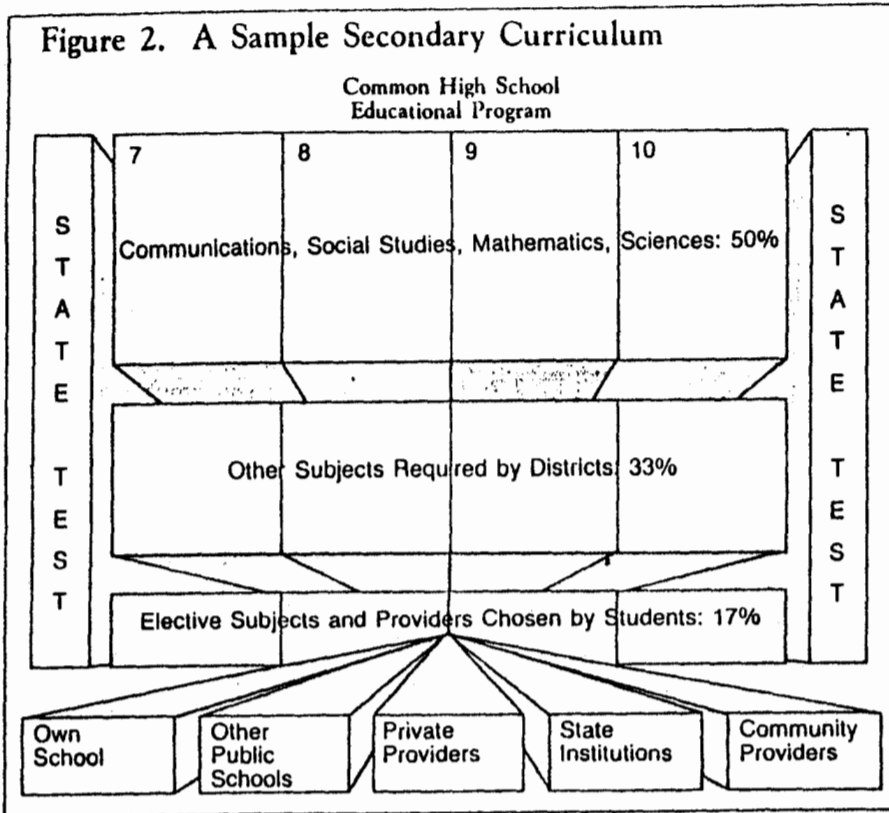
Figure 2. A Sample Secondary Curriculum

Common High School
Educational Program

7 8 9 10

STATE TEST

Communications, Social Studies, Mathematics, Sciences: 50%

Other Subjects Required by Districts: 33%

Elective Subjects and Providers Chosen by Students: 17%

STATE TEST

Own School

Other Public Schools

Private Providers

State Institutions

Community Providers